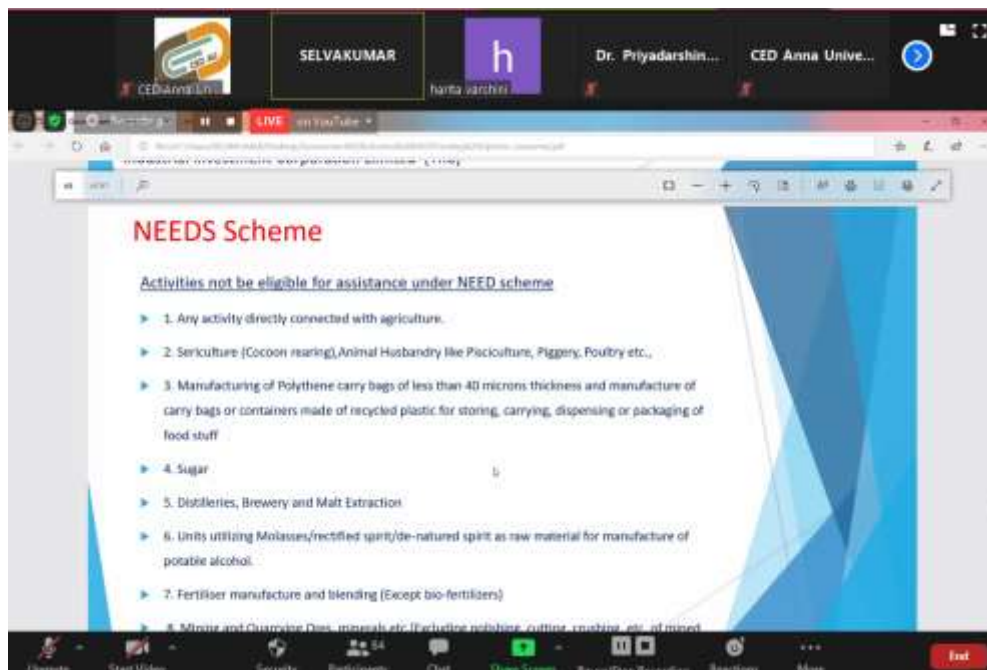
CEDAnnaUn

SELVAKUMAR

h

harita varshini

Dr. Priyadarshin...

CED Anna Unive...

LIVE on YouTube

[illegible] Industrial Investment Corporation Limited (TIIC)

NEEDS Scheme

Activities not be eligible for assistance under NEED scheme

1. Any activity directly connected with agriculture.

2. Sericulture (Cocoon rearing),Animal Husbandry like Pisciculture, Piggery, Poultry etc.,

3. Manufacturing of Polythene carry bags of less than 40 microns thickness and manufacture of carry bags or containers made of recycled plastic for storing, carrying, dispensing or packaging of food stuff

4. Sugar

5. Distilleries, Brewery and Malt Extraction

6. Units utilizing Molasses/rectified spirit/de-natured spirit as raw material for manufacture of potable alcohol.

7. Fertiliser manufacture and blending (Except bio-fertilizers)

8. Mining and Quarrying Ores, minerals etc (Excluding polishing, cutting, crushing, etc. of mined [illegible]

Unmute Start Video Security Participants 54 Chat Share Screen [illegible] Reactions More End